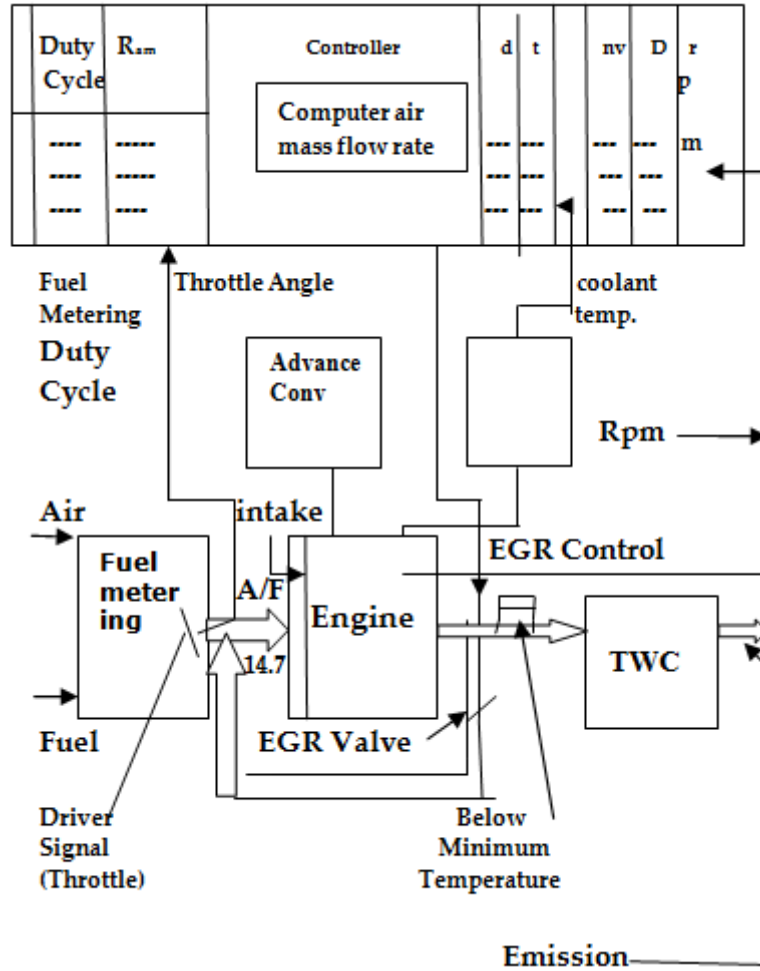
Duty Cycle

Rₐₘ

----
----
----

-----
-----
----

Controller

Computer air mass flow rate

d t

--- ---
--- ---
--- ---

nv D

--- ---
--- ---
--- ---

r
p
m

Fuel Metering Duty Cycle

Throttle Angle

coolant temp.

Advance Conv

Rpm

Air

intake

EGR Control

Fuel meter ing

A/F

14.7

Engine

TWC

Fuel

EGR Valve

Driver Signal (Throttle)

Below Minimum Temperature

Emission